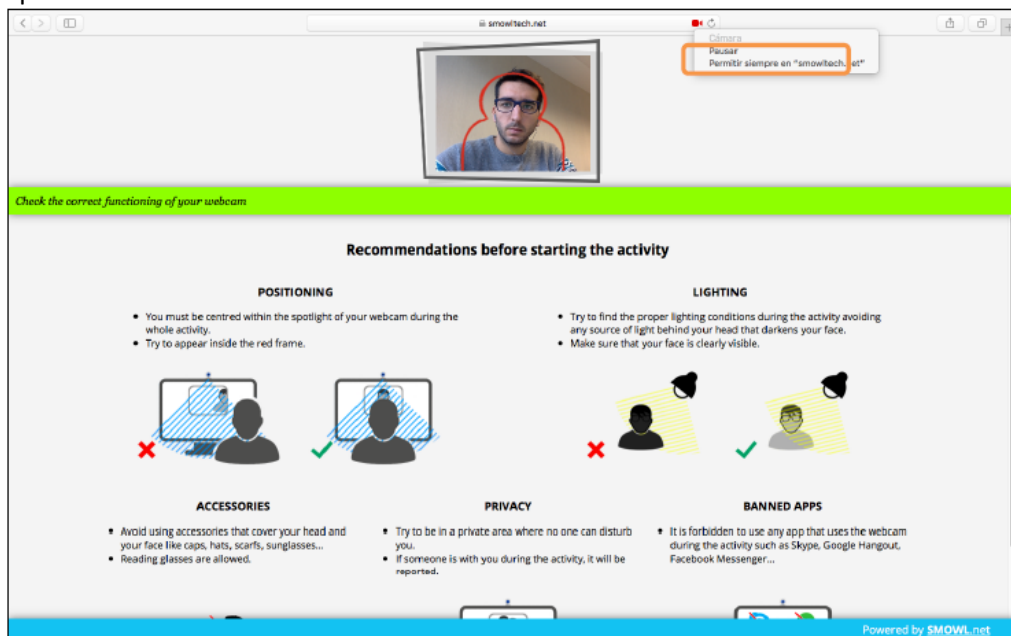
smowltech.net

Cámara
Pausar
Permitir siempre en "smowltech.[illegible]et"

Check the correct functioning of your webcam

Recommendations before starting the activity

POSITIONING

- You must be centred within the spotlight of your webcam during the whole activity.
- Try to appear inside the red frame.

LIGHTING

- Try to find the proper lighting conditions during the activity avoiding any source of light behind your head that darkens your face.
- Make sure that your face is clearly visible.

ACCESSORIES

- Avoid using accessories that cover your head and your face like caps, hats, scarfs, sunglasses...
- Reading glasses are allowed.

PRIVACY

- Try to be in a private area where no one can disturb you.
- If someone is with you during the activity, it will be reported.

BANNED APPS

- It is forbidden to use any app that uses the webcam during the activity such as Skype, Google Hangout, Facebook Messenger...

Powered by SMOWL.net